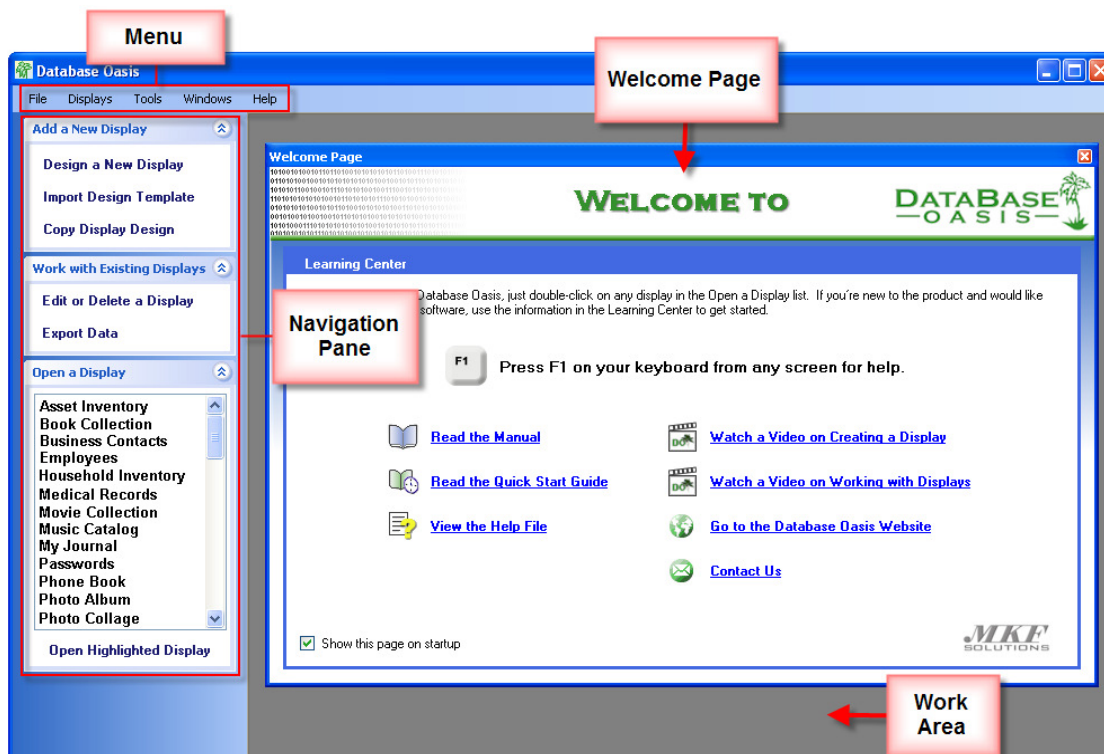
Menu

Database Oasis

File Displays Tools Windows Help

Welcome Page

Add a New Display

Design a New Display

Import Design Template

Copy Display Design

Work with Existing Displays

Edit or Delete a Display

Export Data

Open a Display

Asset Inventory
Book Collection
Business Contacts
Employees
Household Inventory
Medical Records
Movie Collection
Music Catalog
My Journal
Passwords
Phone Book
Photo Album
Photo Collage

Open Highlighted Display

Navigation Pane

Welcome Page

WELCOME TO

DATABASE OASIS

Learning Center

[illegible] Database Oasis, just double-click on any display in the Open a Display list. If you're new to the product and would like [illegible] software, use the information in the Learning Center to get started.

F1

Press F1 on your keyboard from any screen for help.

Read the Manual

Read the Quick Start Guide

View the Help File

Watch a Video on Creating a Display

Watch a Video on Working with Displays

Go to the Database Oasis Website

Contact Us

Show this page on startup

MKF SOLUTIONS

Work Area